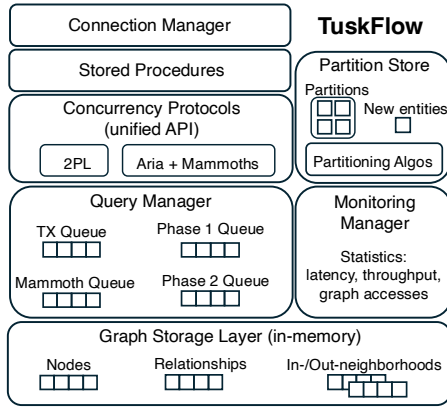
Connection Manager

TuskFlow

Stored Procedures

Partition Store

Partitions

New entities

Concurrency Protocols
(unified API)

2PL

Aria + Mammoths

Partitioning Algos

Query Manager

TX Queue

Phase 1 Queue

Mammoth Queue

Phase 2 Queue

Monitoring Manager

Statistics: latency, throughput, graph accesses

Graph Storage Layer (in-memory)

Nodes

Relationships

In-/Out-neighborhoods